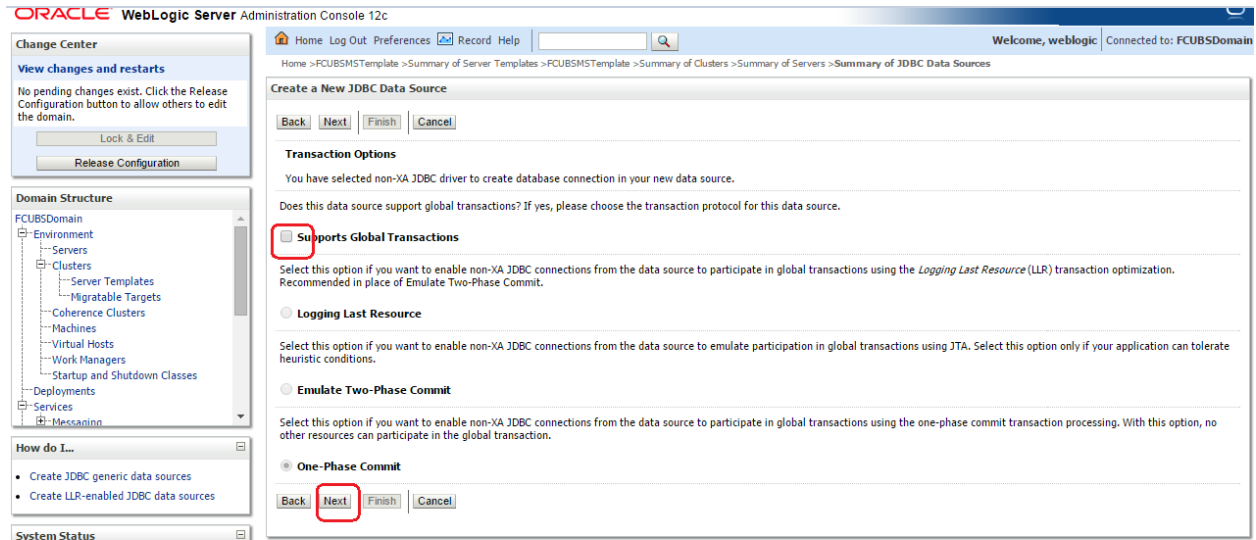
ORACLE WebLogic Server Administration Console 12c

Change Center

View changes and restarts

No pending changes exist. Click the Release Configuration button to allow others to edit the domain.

Lock & Edit

Release Configuration

Domain Structure

FCUBSDomain
Environment
Servers
Clusters
Server Templates
Migratable Targets
Coherence Clusters
Machines
Virtual Hosts
Work Managers
Startup and Shutdown Classes
Deployments
Services
Messaging

How do I...

• Create JDBC generic data sources
• Create LLR-enabled JDBC data sources

System Status

Home Log Out Preferences Record Help

Welcome, weblogic | Connected to: FCUBSDomain

Home >FCUBSMSTemplate >Summary of Server Templates >FCUBSMSTemplate >Summary of Clusters >Summary of Servers >Summary of JDBC Data Sources

Create a New JDBC Data Source

Back Next Finish Cancel

Transaction Options

You have selected non-XA JDBC driver to create database connection in your new data source.

Does this data source support global transactions? If yes, please choose the transaction protocol for this data source.

Supports Global Transactions

Select this option if you want to enable non-XA JDBC connections from the data source to participate in global transactions using the *Logging Last Resource* (LLR) transaction optimization. Recommended in place of Emulate Two-Phase Commit.

Logging Last Resource

Select this option if you want to enable non-XA JDBC connections from the data source to emulate participation in global transactions using JTA. Select this option only if your application can tolerate heuristic conditions.

Emulate Two-Phase Commit

Select this option if you want to enable non-XA JDBC connections from the data source to participate in global transactions using the one-phase commit transaction processing. With this option, no other resources can participate in the global transaction.

One-Phase Commit

Back Next Finish Cancel